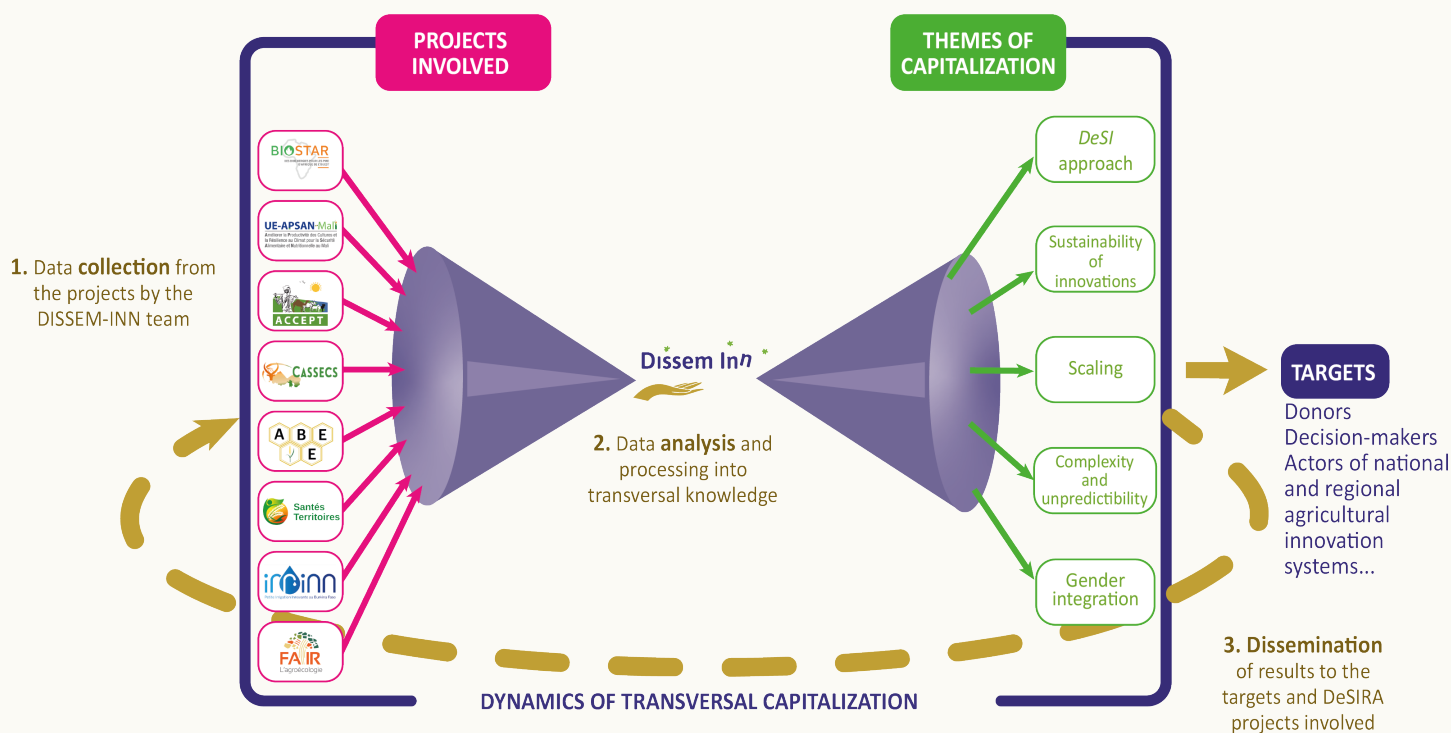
PROJECTS INVOLVED

THEMES OF CAPITALIZATION

BIOSTAR

UE-APSAN-Mali

Améliorer la Productivité des Cultures et la Résilience au Climat pour la Sécurité Alimentaire et Nutritionnelle au Mali

ACCEPT

CASSECS

A B E E

Santés Territoires

IRRINN

FAIR L'agroécologie

DeSI approach

Sustainability of innovations

Scaling

Complexity and unpredictibility

Gender integration

1. Data collection from the projects by the DISSEM-INN team

Dissem Inn

2. Data analysis and processing into transversal knowledge

TARGETS

Donors
Decision-makers
Actors of national and regional agricultural innovation systems...

3. Dissemination of results to the targets and DeSIRA projects involved

DYNAMICS OF TRANSVERSAL CAPITALIZATION